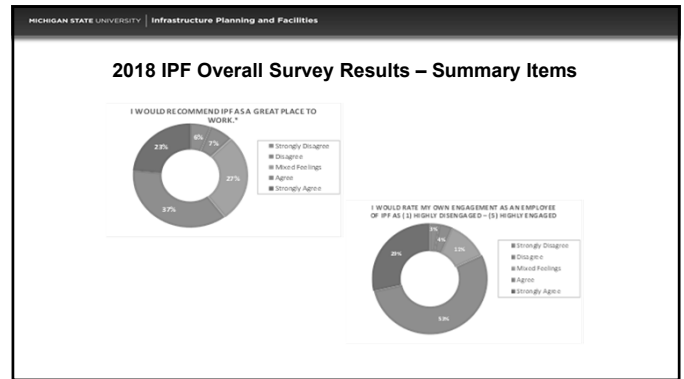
MICHIGAN STATE UNIVERSITY | Infrastructure Planning and Facilities

2018 IPF Overall Survey Results – Summary Items

I WOULD RECOMMEND IPF AS A GREAT PLACE TO WORK.*

6%
7%
27%
37%
23%

Strongly Disagree
Disagree
Mixed Feelings
Agree
Strongly Agree

I WOULD RATE MY OWN ENGAGEMENT AS AN EMPLOYEE OF IPF AS (1) HIGHLY DISENGAGED – (5) HIGHLY ENGAGED

3%
4%
13%
53%
28%

Strongly Disagree
Disagree
Mixed Feelings
Agree
Strongly Agree